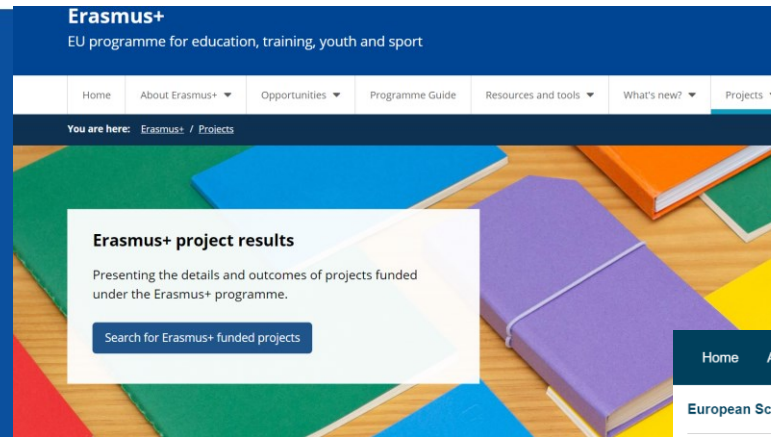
Erasmus+
EU programme for education, training, youth and sport

Home | About Erasmus+ | Opportunities | Programme Guide | Resources and tools | What's new? | Projects

You are here: Erasmus+ / Projects

Erasmus+ project results

Presenting the details and outcomes of projects funded under the Erasmus+ programme.

Search for Erasmus+ funded projects

Home A

European Sc